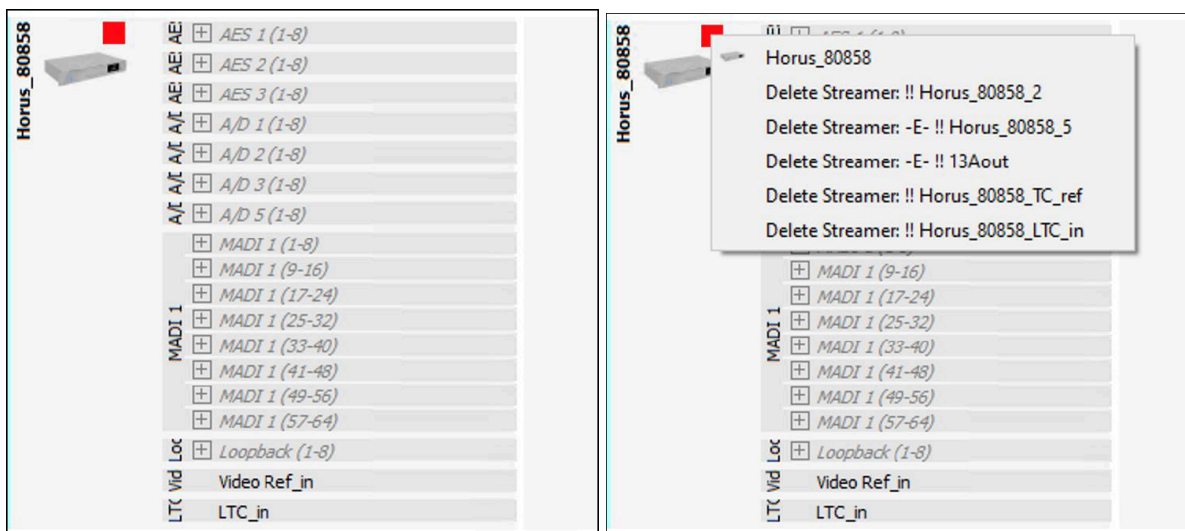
Horus_80858

AES
AES 1 (1-8)
AES
AES 2 (1-8)
AES
AES 3 (1-8)
A/D
A/D 1 (1-8)
A/D
A/D 2 (1-8)
A/D
A/D 3 (1-8)
A/D
A/D 5 (1-8)
MADI 1
MADI 1 (1-8)
MADI 1 (9-16)
MADI 1 (17-24)
MADI 1 (25-32)
MADI 1 (33-40)
MADI 1 (41-48)
MADI 1 (49-56)
MADI 1 (57-64)
Loo
Loopback (1-8)
Vid
Video Ref_in
LTC
LTC_in

Horus_80858

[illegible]
AES 1 (1-8)

Horus_80858
Delete Streamer: !! Horus_80858_2
Delete Streamer: -E- !! Horus_80858_5
Delete Streamer: -E- !! 13Aout
Delete Streamer: !! Horus_80858_TC_ref
Delete Streamer: !! Horus_80858_LTC_in

MADI 1
MADI 1 (9-16)
MADI 1 (17-24)
MADI 1 (25-32)
MADI 1 (33-40)
MADI 1 (41-48)
MADI 1 (49-56)
MADI 1 (57-64)
Loo
Loopback (1-8)
Vid
Video Ref_in
LTC
LTC_in